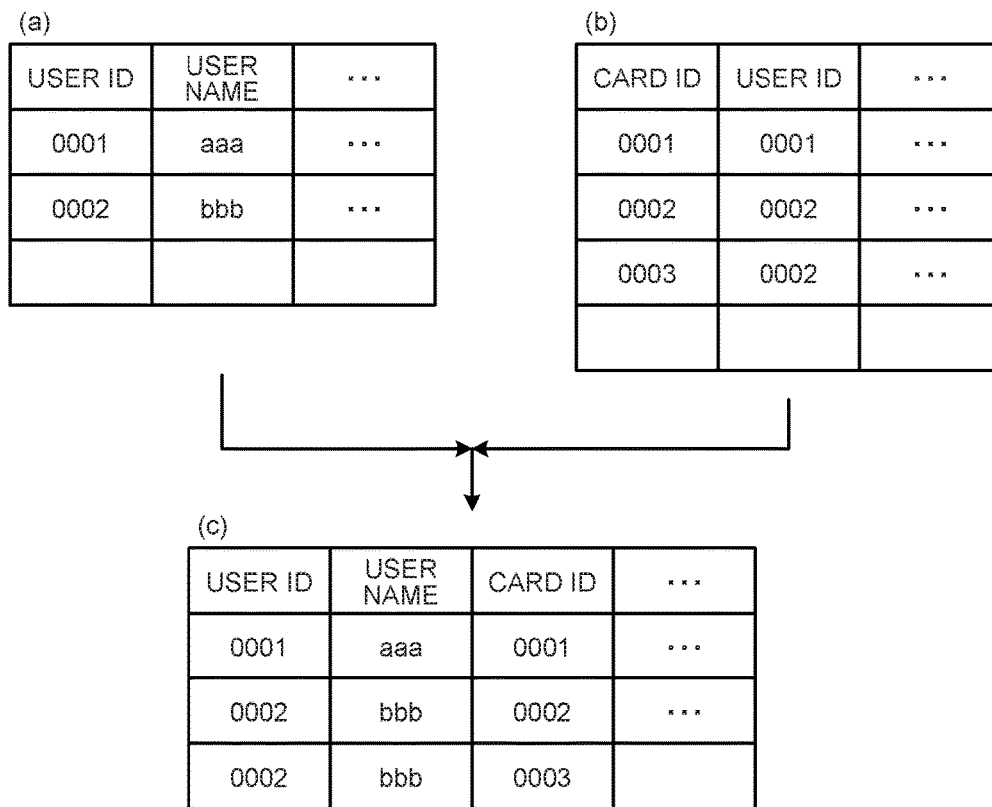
(a)

| USER ID | USER NAME | ... |
|---|---|---|
| 0001 | aaa | ... |
| 0002 | bbb | ... |
| | | |

(b)

| CARD ID | USER ID | ... |
|---|---|---|
| 0001 | 0001 | ... |
| 0002 | 0002 | ... |
| 0003 | 0002 | ... |
| | | |

(c)

| USER ID | USER NAME | CARD ID | ... |
|---|---|---|---|
| 0001 | aaa | 0001 | ... |
| 0002 | bbb | 0002 | ... |
| 0002 | bbb | 0003 | |